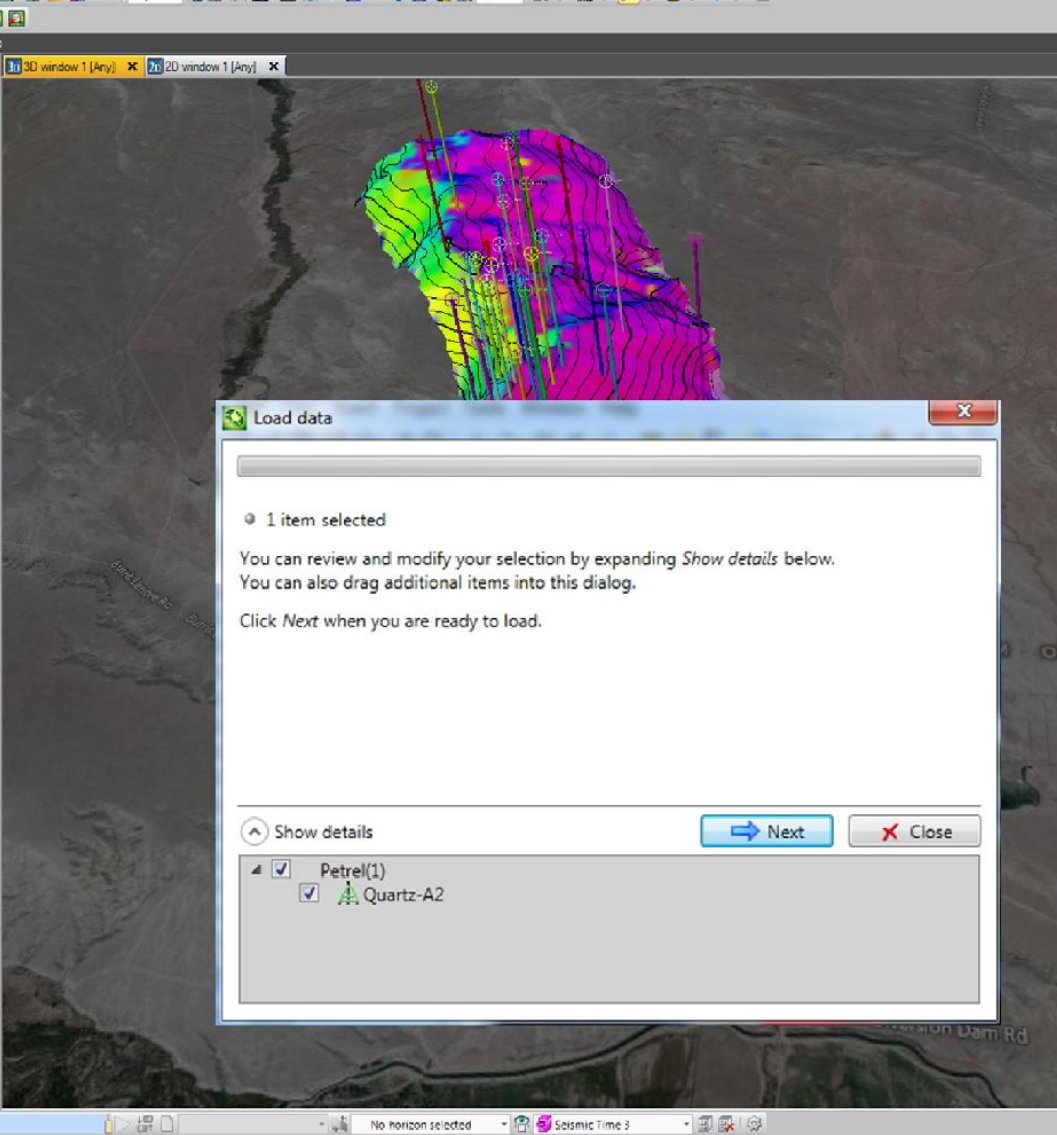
3D window 1 [Any] ×
2D window 1 [Any] ×

Load data

1 item selected

You can review and modify your selection by expanding *Show details* below.
You can also drag additional items into this dialog.

Click *Next* when you are ready to load.

Show details

Next

Close

Petrel(1)

Quartz-A2

No horizon selected

Seismic Time 3

Dam Rd